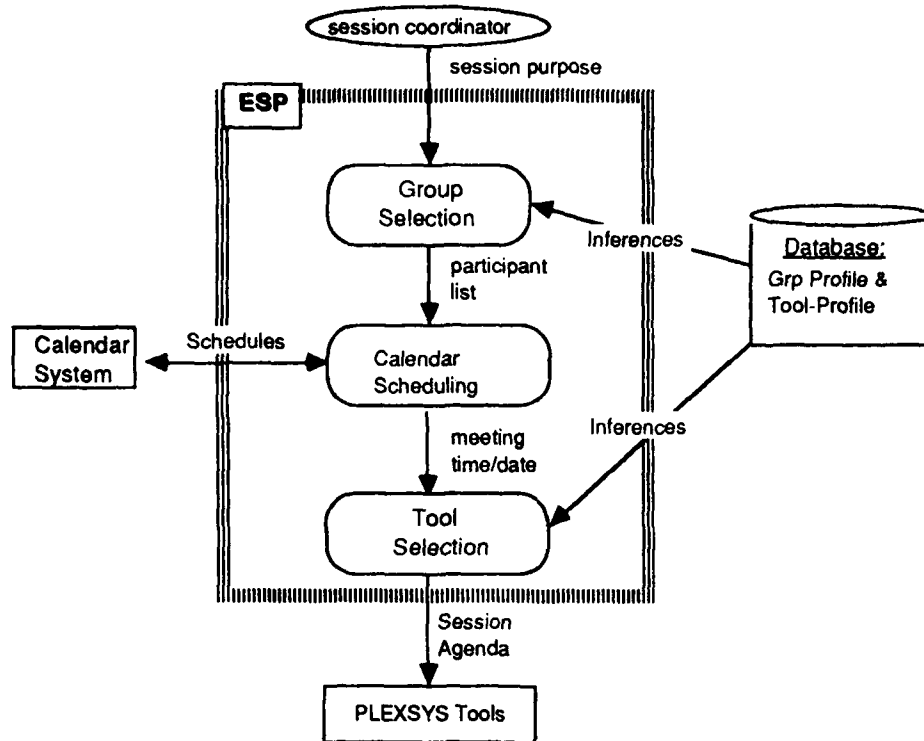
session coordinator

session purpose

ESP

Group Selection

Inferences

Database:
Grp Profile & Tool-Profile

participant list

Calendar System

Schedules

Calendar Scheduling

meeting time/date

Inferences

Tool Selection

Session Agenda

PLEXSYS Tools